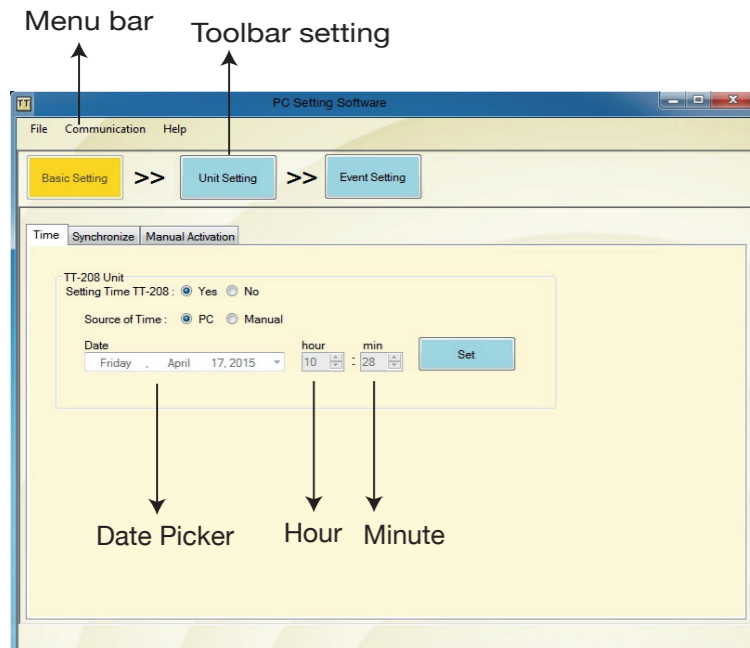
Menu bar

Toolbar setting

TT

PC Setting Software

File Communication Help

Basic Setting >> Unit Setting >> Event Setting

Time Synchronize Manual Activation

TT-208 Unit

Setting Time TT-208 : Yes No

Source of Time : PC Manual

Date

Friday , April 17, 2015

hour

10

:

min

28

Set

Date Picker

Hour

Minute